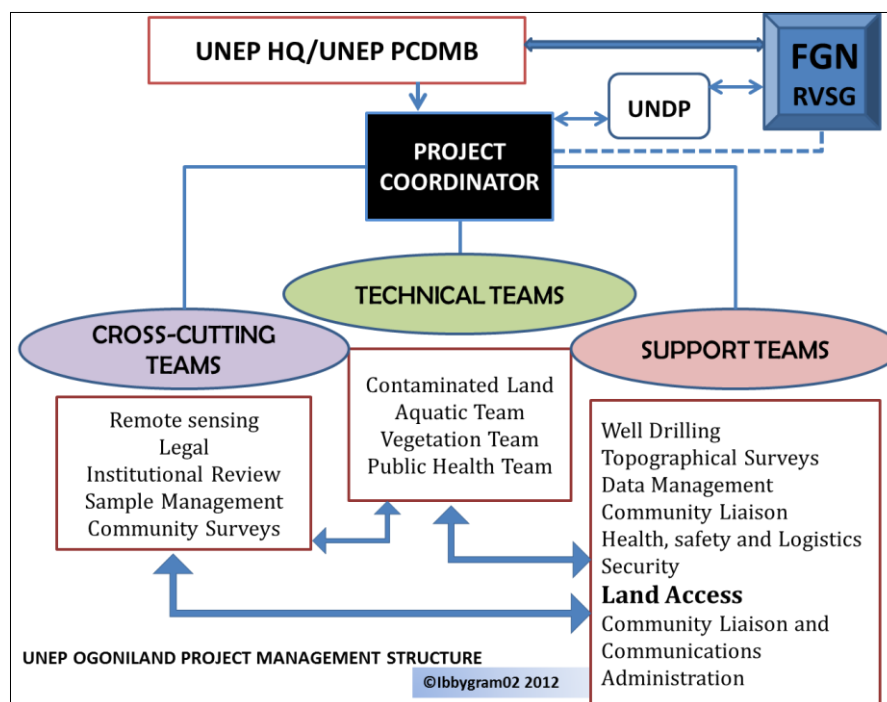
UNEP HQ/UNEP PCDMB

FGN
RVSG

UNDP

PROJECT
COORDINATOR

TECHNICAL TEAMS

CROSS-CUTTING
TEAMS

SUPPORT TEAMS

Remote sensing
Legal
Institutional Review
Sample Management
Community Surveys

Contaminated Land
Aquatic Team
Vegetation Team
Public Health Team

Well Drilling
Topographical Surveys
Data Management
Community Liaison
Health, safety and Logistics
Security
Land Access
Community Liaison and Communications
Administration

UNEP OGONILAND PROJECT MANAGEMENT STRUCTURE

©Ibbygram02 2012